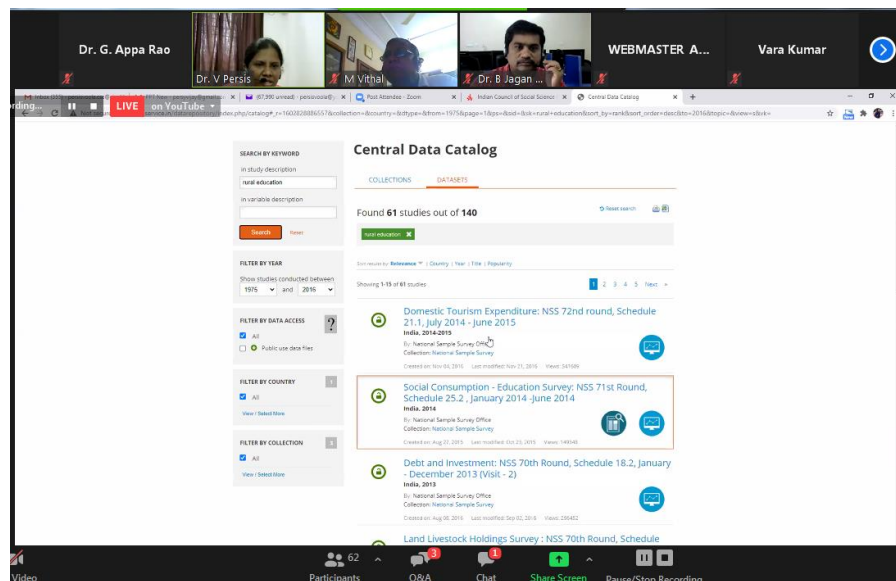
Dr. G. Appa Rao

Dr. V Persis

M Vithal

Dr. B Jagan ...

WEBMASTER A...

Vara Kumar

rding... LIVE on YouTube

(67,390 unread) - persisvasla@

Post Attendee - Zoom

Indian Council of Social Science

Central Data Catalog

index.php/catalog#_r=1602828865578collection=&country=&dtype=&from=1975&page=1&ps=&sid=&sk=rural+education&sort_by=rank&sort_order=desc&to=2016&topic=&view=s&vk=

SEARCH BY KEYWORD

in study description

rural education

in variable description

Search Reset

FILTER BY YEAR

Show studies conducted between

1975 and 2016

FILTER BY DATA ACCESS

All

Public use data files

FILTER BY COUNTRY

All

View | Select More

FILTER BY COLLECTION

All

View | Select More

Central Data Catalog

COLLECTIONS DATASETS

Found 61 studies out of 140

Reset search

rural education

Sort results by Relevance | Country | Year | Title | Popularity

Showing 1-15 of 61 studies

1 2 3 4 5 Next »

Domestic Tourism Expenditure: NSS 72nd round, Schedule 21.1, July 2014 - June 2015

India, 2014-2015

By: National Sample Survey Office

Collection: National Sample Survey

Created on: Nov 03, 2016 Last modified: Nov 21, 2016 Views: 341589

Social Consumption - Education Survey: NSS 71st Round, Schedule 25.2 , January 2014 -June 2014

India, 2014

By: National Sample Survey Office

Collection: National Sample Survey

Created on: Aug 21, 2015 Last modified: Oct 25, 2016 Views: 149048

Debt and Investment: NSS 70th Round, Schedule 18.2, January - December 2013 (Visit - 2)

India, 2013

By: National Sample Survey Office

Collection: National Sample Survey

Created on: Aug 08, 2016 Last modified: Sep 02, 2016 Views: 236452

Land Livestock Holdings Survey : NSS 70th Round, Schedule

Video

62 Participants

3 Q&A

1 Chat

Share Screen

Pause/Stop Recording